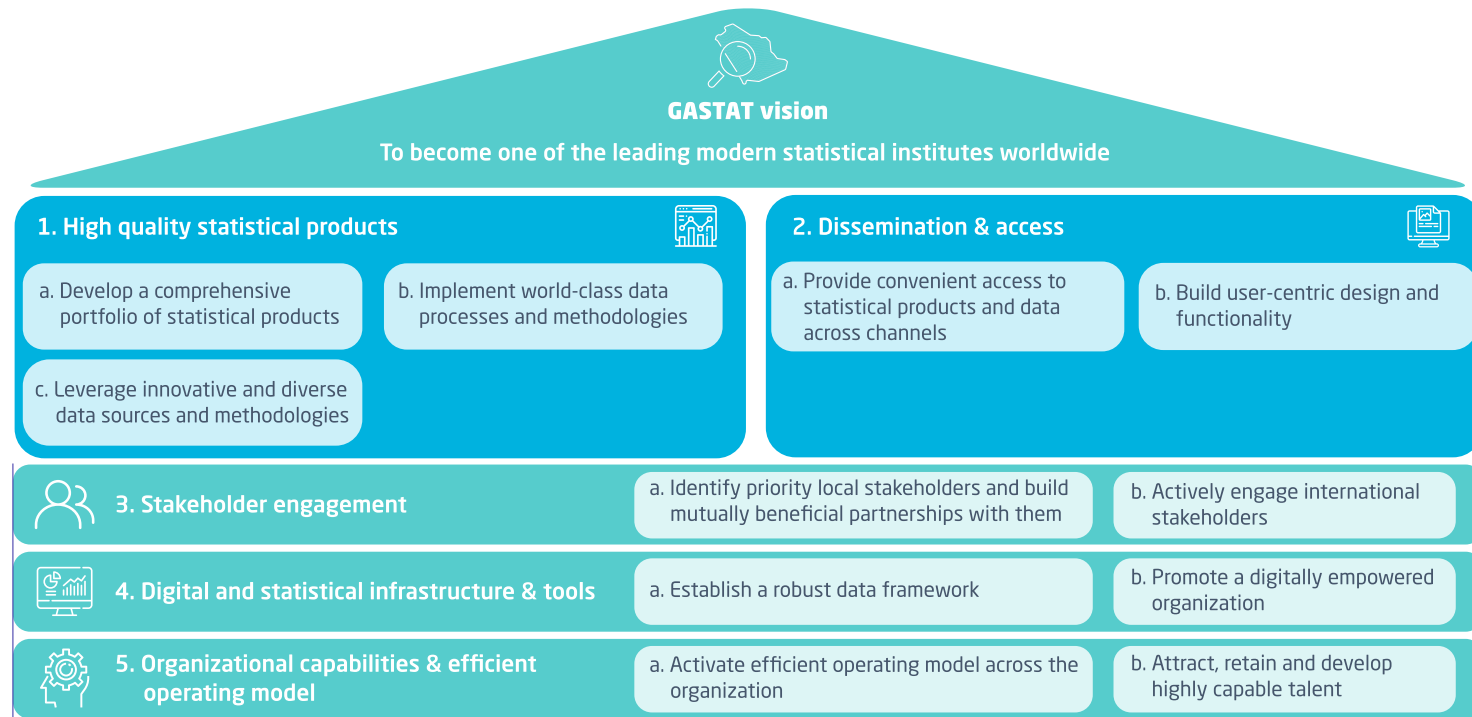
GASTAT vision

To become one of the leading modern statistical institutes worldwide

1. High quality statistical products

a. Develop a comprehensive portfolio of statistical products

b. Implement world-class data processes and methodologies

c. Leverage innovative and diverse data sources and methodologies

2. Dissemination & access

a. Provide convenient access to statistical products and data across channels

b. Build user-centric design and functionality

3. Stakeholder engagement

a. Identify priority local stakeholders and build mutually beneficial partnerships with them

b. Actively engage international stakeholders

4. Digital and statistical infrastructure & tools

a. Establish a robust data framework

b. Promote a digitally empowered organization

5. Organizational capabilities & efficient operating model

a. Activate efficient operating model across the organization

b. Attract, retain and develop highly capable talent